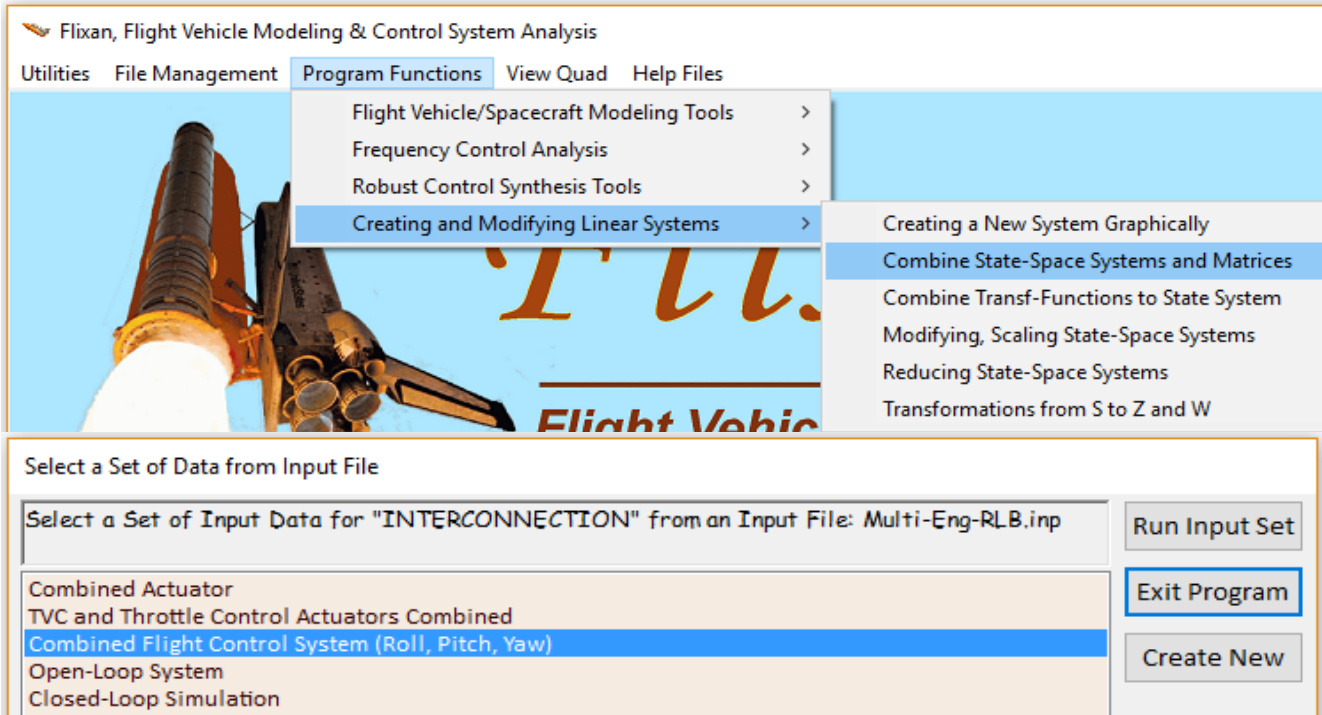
Flixan, Flight Vehicle Modeling & Control System Analysis

Utilities File Management Program Functions View Quad Help Files

Flight Vehicle/Spacecraft Modeling Tools >
Frequency Control Analysis >
Robust Control Synthesis Tools >
Creating and Modifying Linear Systems >

Creating a New System Graphically
Combine State-Space Systems and Matrices
Combine Transf-Functions to State System
Modifying, Scaling State-Space Systems
Reducing State-Space Systems
Transformations from S to Z and W

Flight Vehic

Select a Set of Data from Input File

Select a Set of Input Data for "INTERCONNECTION" from an Input File: Multi-Eng-RLB.inp

Run Input Set
Exit Program
Create New

Combined Actuator
TVC and Throttle Control Actuators Combined
Combined Flight Control System (Roll, Pitch, Yaw)
Open-Loop System
Closed-Loop Simulation